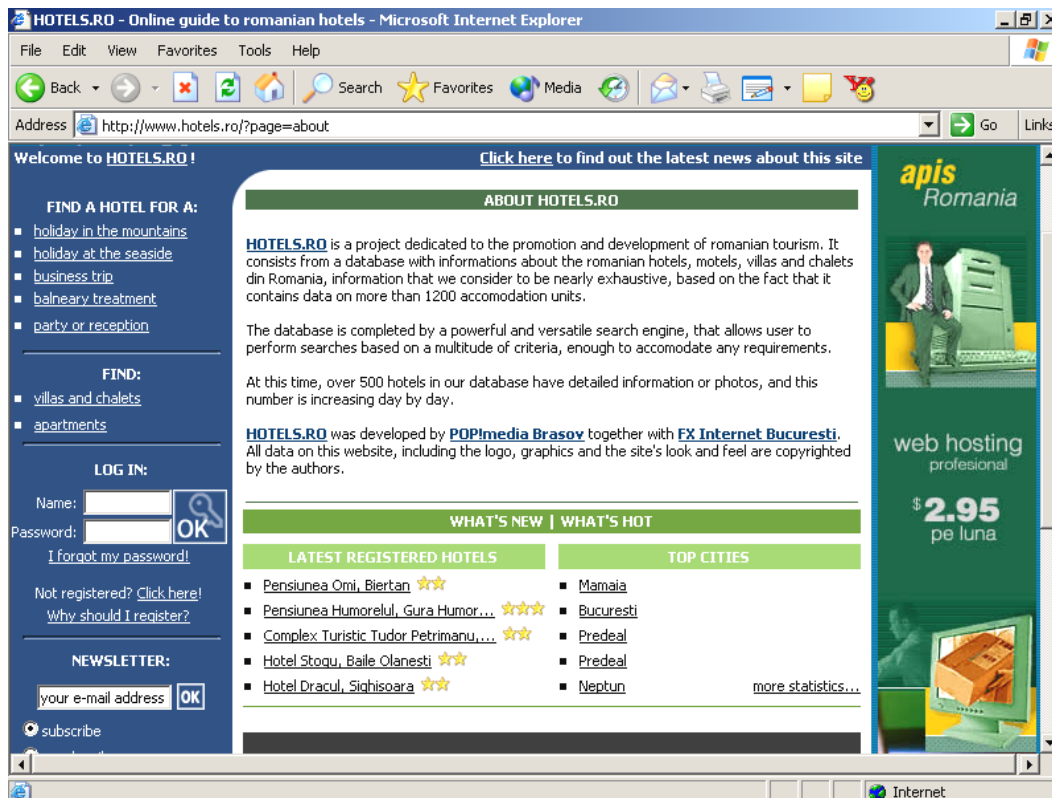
HOTELS.RO - Online guide to romanian hotels - Microsoft Internet Explorer

File Edit View Favorites Tools Help

Back Search Favorites Media

Address http://www.hotels.ro/?page=about Go Links

Welcome to HOTELS.RO !

Click here to find out the latest news about this site

FIND A HOTEL FOR A:
holiday in the mountains
holiday at the seaside
business trip
balneary treatment
party or reception

FIND:
villas and chalets
apartments

LOG IN:
Name:
Password:
OK
I forgot my password!

Not registered? Click here!
Why should I register?

NEWSLETTER:
your e-mail address OK
subscribe

ABOUT HOTELS.RO

HOTELS.RO is a project dedicated to the promotion and development of romanian tourism. It consists from a database with informations about the romanian hotels, motels, villas and chalets din Romania, information that we consider to be nearly exhaustive, based on the fact that it contains data on more than 1200 accomodation units.

The database is completed by a powerful and versatile search engine, that allows user to perform searches based on a multitude of criteria, enough to accomodate any requirements.

At this time, over 500 hotels in our database have detailed information or photos, and this number is increasing day by day.

HOTELS.RO was developed by POP!media Brasov together with FX Internet Bucuresti. All data on this website, including the logo, graphics and the site's look and feel are copyrighted by the authors.

WHAT'S NEW | WHAT'S HOT

LATEST REGISTERED HOTELS
Pensiunea Omi, Biertan
Pensiunea Humorelul, Gura Humor...
Complex Turistic Tudor Petrimanu,...
Hotel Stogu, Baile Olanesti
Hotel Dracul, Sighisoara

TOP CITIES
Mamaia
Bucuresti
Predeal
Predeal
Neptun
more statistics...

apis Romania

web hosting profesional

$^{\$}$2.95 pe luna

Internet